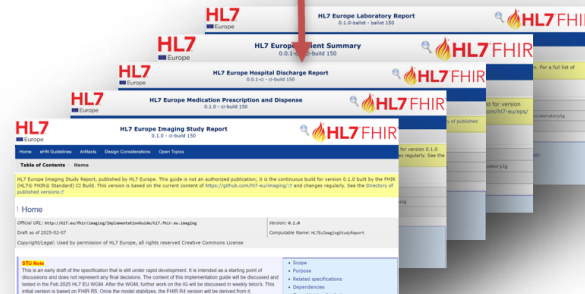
HL7 Europe

HL7 Europe Laboratory Report
0.1.0-ballot - ballot 150

HL7 FHIR

HL7 Europe Patient Summary
0.1.0 - ci-build 150

HL7 FHIR

HL7 Europe

HL7 Europe Hospital Discharge Report
0.0.1-ci - ci-build 150

HL7 FHIR

HL7

HL7 Europe Medication Prescription and Dispense
0.1.0 - ci-build 150

HL7 FHIR

HL7 Europe

HL7 Europe Imaging Study Report
0.1.0 - ci-build 150

HL7 FHIR

Home eHN Guidelines Artifacts Design Considerations Open Topics

Table of Contents > Home

HL7 Europe Imaging Study Report, published by HL7 Europe. This guide is not an authorized publication; it is the continuous build for version 0.1.0 built by the FHIR (HL7® FHIR® Standard) CI Build. This version is based on the current content of https://github.com/hl7-eu/imaging/ and changes regularly. See the Directory of published versions

Home

Official URL: http://hl7.eu/fhir/imaging/ImplementationGuide/hl7.fhir.eu.imaging
Version: 0.1.0
Draft as of 2025-02-07
Computable Name: HL7EuImagingStudyReport
Copyright/Legal: Used by permission of HL7 Europe, all rights reserved Creative Commons License

STU Note
This is an early draft of the specification that is still under rapid development. It is intended as a starting point of discussions and does not represent any final decisions. The content of this implementation guide will be discussed and tested in the Feb 2025 HL7 EU WGM. After the WGM, further work on the IG will be discussed in weekly telco's. This initial version is based on FHIR R5. Once the model stabilizes, the FHIR R4 version will be derived from it.

Scope
Purpose
Related specifications
Dependencies

for version
published versions
, for a full list of
regularly. See the
regularly. See the
ry/g
ry/g
hl7-eu/eps/